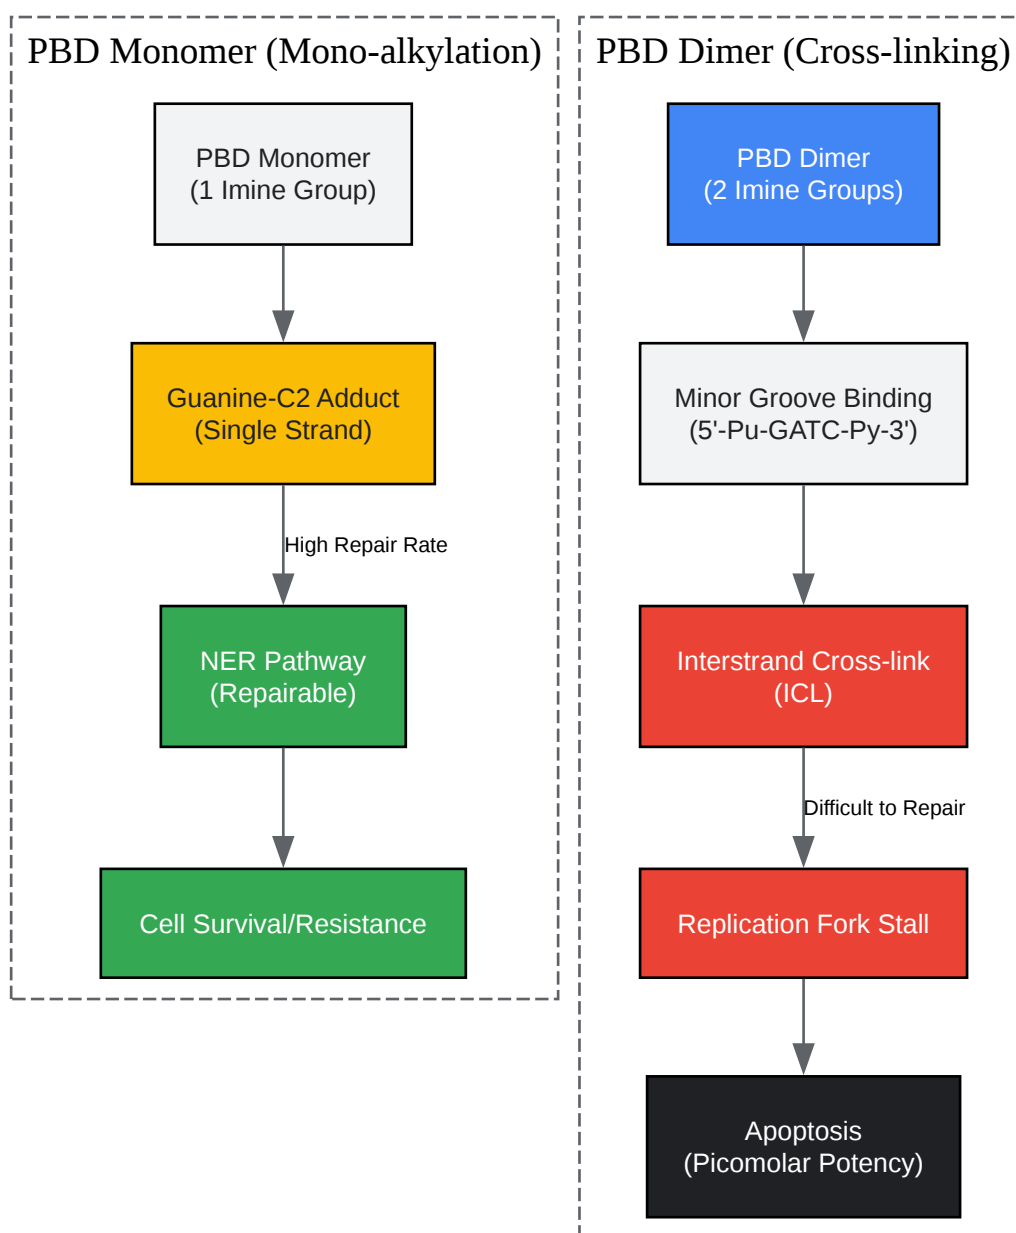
PBD Monomer (Mono-alkylation)

PBD Monomer
(1 Imine Group)

Guanine-C2 Adduct
(Single Strand)

High Repair Rate

NER Pathway
(Repairable)

Cell Survival/Resistance

PBD Dimer (Cross-linking)

PBD Dimer
(2 Imine Groups)

Minor Groove Binding
(5'-Pu-GATC-Py-3')

Interstrand Cross-link
(ICL)

Difficult to Repair

Replication Fork Stall

Apoptosis
(Picomolar Potency)